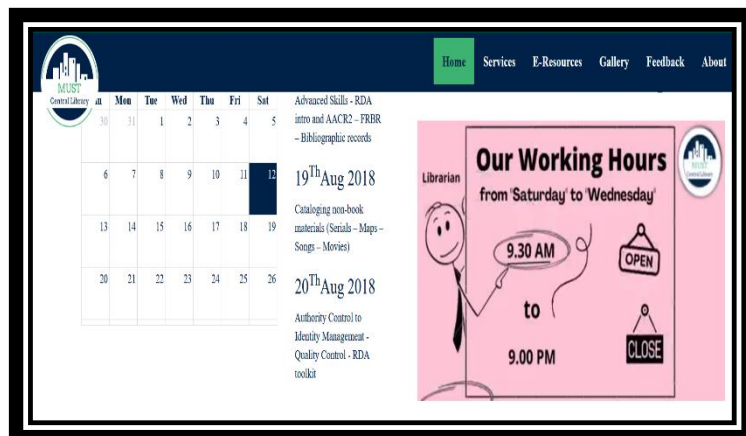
MUST
Central Library

Home Services E-Resources Gallery Feedback About

| n | Mon | Tue | Wed | Thu | Fri | Sat |
|---|---|---|---|---|---|---|
| 30 | 31 | 1 | 2 | 3 | 4 | 5 |
| 6 | 7 | 8 | 9 | 10 | 11 | 12 |
| 13 | 14 | 15 | 16 | 17 | 18 | 19 |
| 20 | 21 | 22 | 23 | 24 | 25 | 26 |

Advanced Skills - RDA intro and AACR2 – FRBR – Bibliographic records

19$^{Th}$Aug 2018

Cataloging non-book materials (Serials – Maps – Songs – Movies)

20$^{Th}$Aug 2018

Authority Control to Identity Management - Quality Control - RDA toolkit

Librarian

Our Working Hours
from 'Saturday' to 'Wednesday'

MUST
Central Library

9.30 AM

OPEN

to

CLOSE

9.00 PM